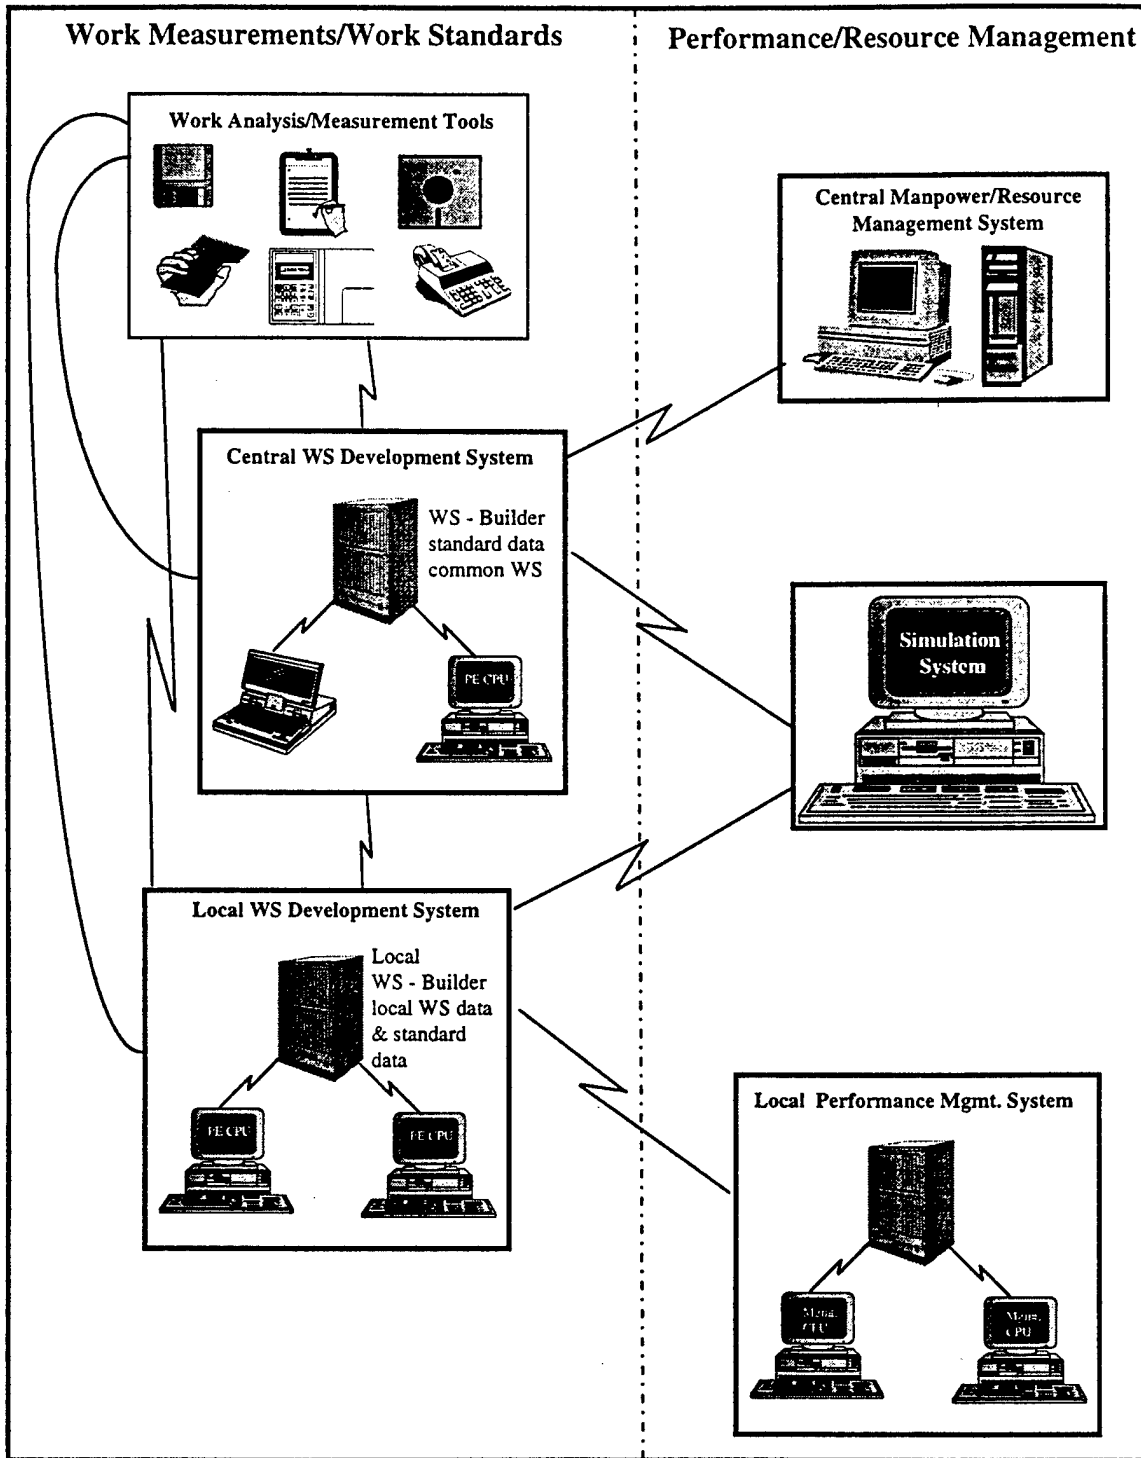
Work Measurements/Work Standards

Performance/Resource Management

Work Analysis/Measurement Tools

Central Manpower/Resource Management System

Central WS Development System

WS - Builder standard data common WS

FE CPU

Simulation System

Local WS Development System

Local WS - Builder local WS data & standard data

FE CPU

FE CPU

Local Performance Mgmt. System

Mgmt. CPU

Mgmt. CPU